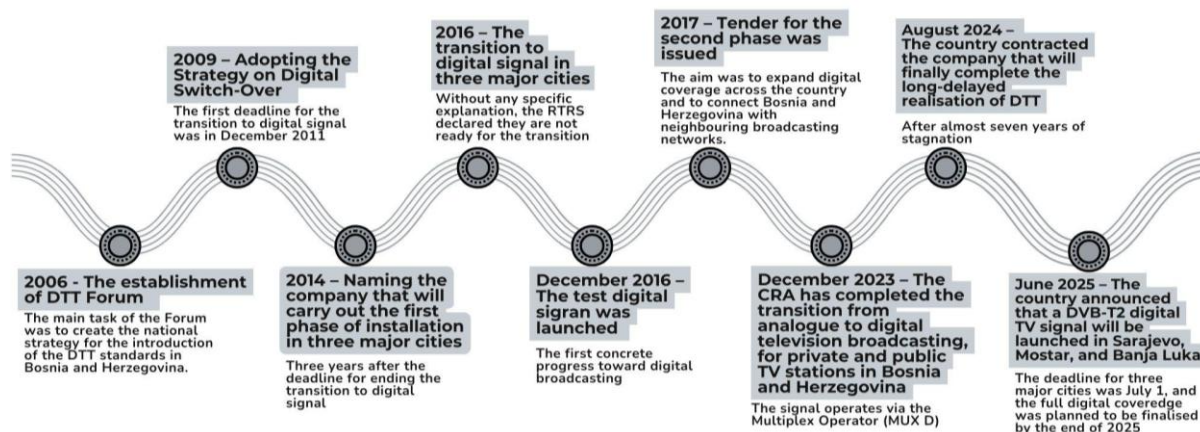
2009 – Adopting the Strategy on Digital Switch-Over

The first deadline for the transition to digital signal was in December 2011

2016 – The transition to digital signal in three major cities

Without any specific explanation, the RTRS declared they are not ready for the transition

2017 – Tender for the second phase was issued

The aim was to expand digital coverage across the country and to connect Bosnia and Herzegovina with neighbouring broadcasting networks.

August 2024 – The country contracted the company that will finally complete the long-delayed realisation of DTT

After almost seven years of stagnation

2006 - The establishment of DTT Forum

The main task of the Forum was to create the national strategy for the introduction of the DTT standards in Bosnia and Herzegovina.

2014 – Naming the company that will carry out the first phase of installation in three major cities

Three years after the deadline for ending the transition to digital signal

December 2016 – The test digital sigran was launched

The first concrete progress toward digital broadcasting

December 2023 – The CRA has completed the transition from analogue to digital television broadcasting, for private and public TV stations in Bosnia and Herzegovina

The signal operates via the Multiplex Operator (MUX D)

June 2025 – The country announced that a DVB-T2 digital TV signal will be launched in Sarajevo, Mostar, and Banja Luka

The deadline for three major cities was July 1, and the full digital coveredge was planned to be finalised by the end of 2025